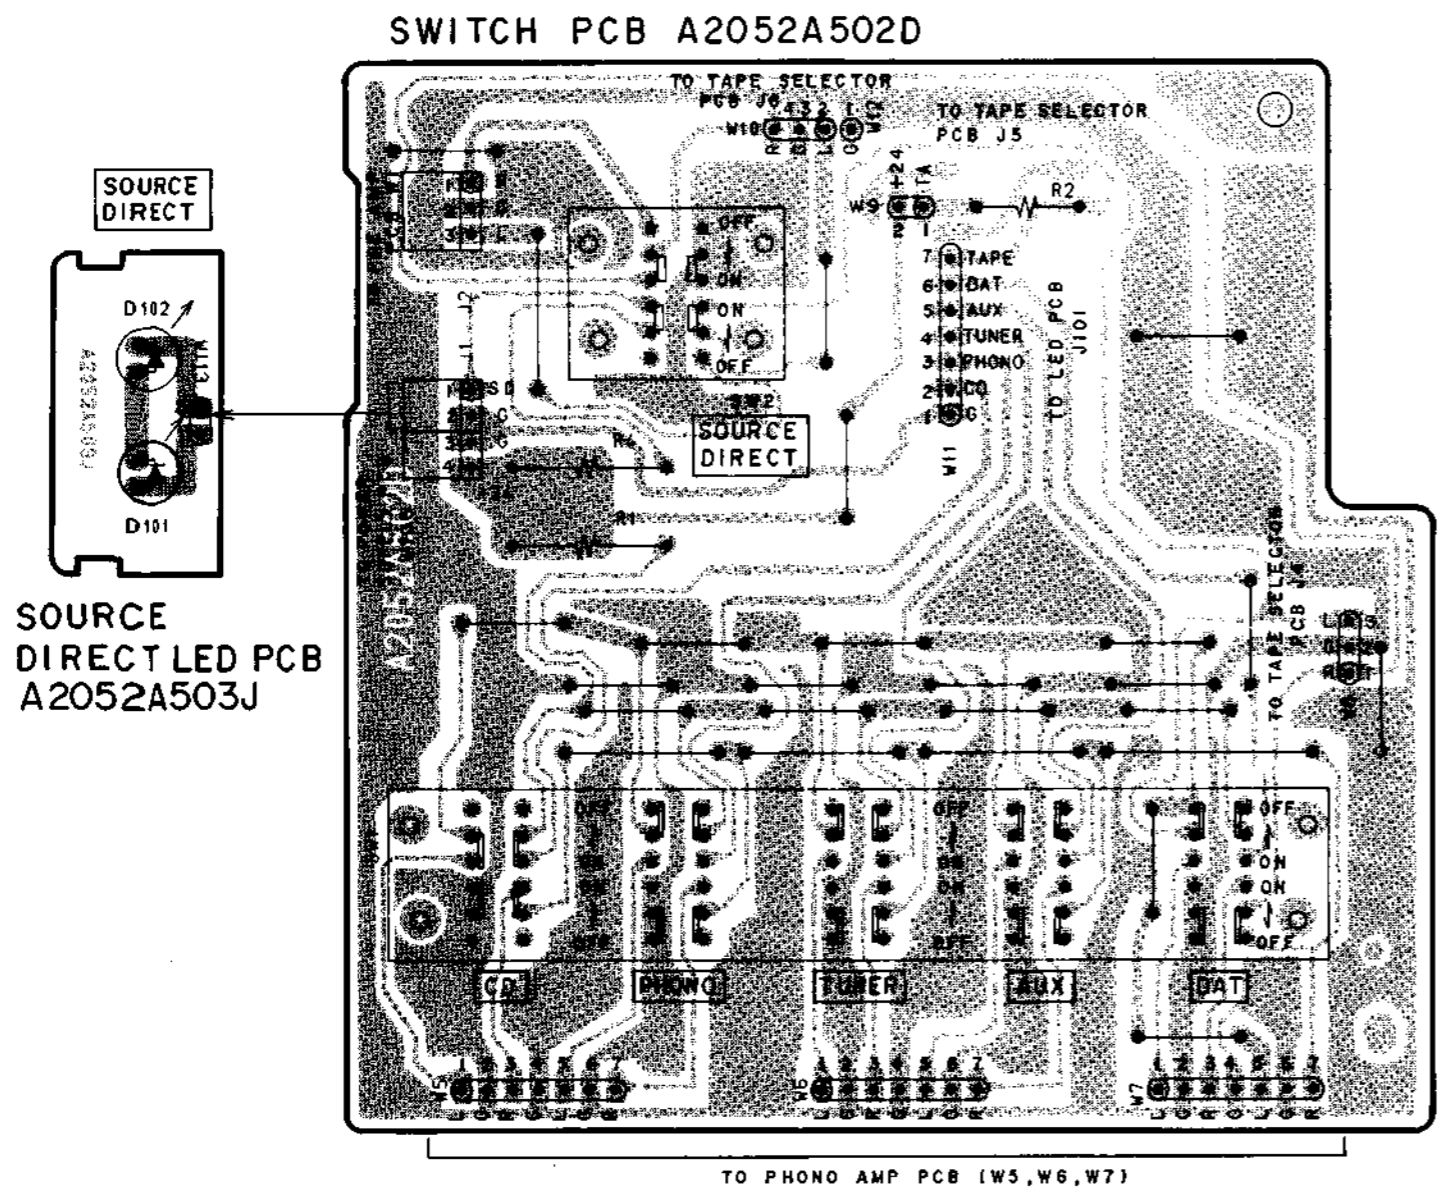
SWITCH PCB A2052A502D

SOURCE DIRECT

D102

D101

SOURCE DIRECT LED PCB A2052A503J

TO TAPE SELECTOR PCB J6

4 3 2 1

W10

TO TAPE SELECTOR PCB J5

W9

R2

7 TAPE
6 DAT
5 AUX
4 TUNER
3 PHONO
2 CD
1 G

W11

TO LED PCB J101

OFF
ON
ON
OFF

SW2

SOURCE DIRECT

R4

R1

A2052A502D

TO TAPE SELECTOR PCB J4

OFF
ON
ON
OFF

OFF
ON
ON
OFF

OFF
ON
ON
OFF

OFF
ON
ON
OFF

CD

PHONO

TUNER

AUX

DAT

W5
1 2 3 4 5 6 7

W6
1 2 3 4 5 6 7

W7
1 2 3 4 5 6 7

TO PHONO AMP PCB (W5,W6,W7)